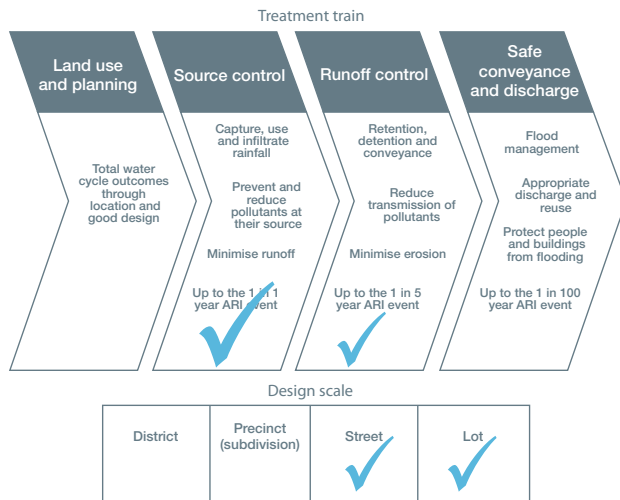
Treatment train

Land use and planning

Total water cycle outcomes through location and good design

Source control

Capture, use and infiltrate rainfall

Prevent and reduce pollutants at their source

Minimise runoff

Up to the 1 in 1 year ARI event

Runoff control

Retention, detention and conveyance

Reduce transmission of pollutants

Minimise erosion

Up to the 1 in 5 year ARI event

Safe conveyance and discharge

Flood management

Appropriate discharge and reuse

Protect people and buildings from flooding

Up to the 1 in 100 year ARI event

Design scale

| District | Precinct (subdivision) | Street | Lot |
|---|---|---|---|
|  |  | ✓ | ✓ |